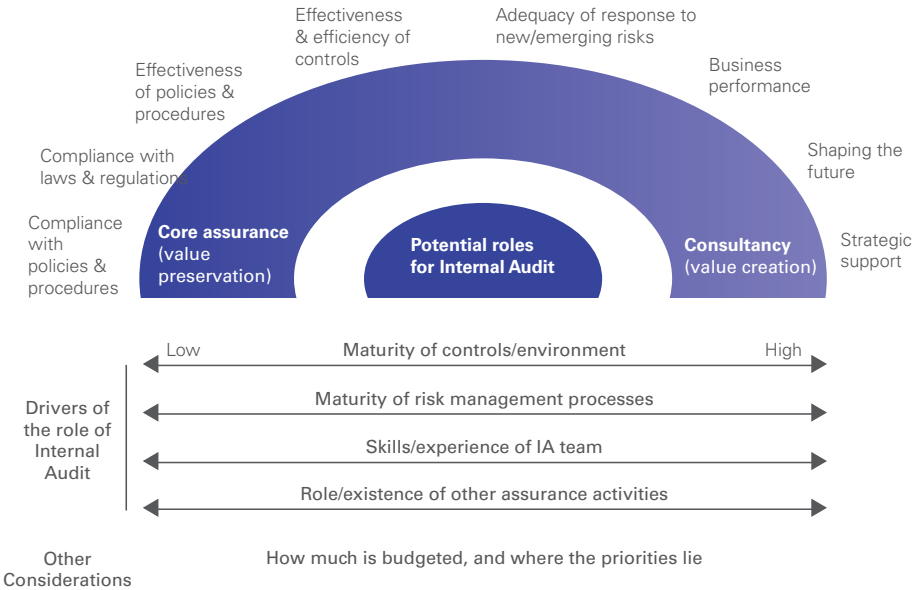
Compliance with policies & procedures

Compliance with laws & regulations

Effectiveness of policies & procedures

Effectiveness & efficiency of controls

Adequacy of response to new/emerging risks

Business performance

Shaping the future

Strategic support

Core assurance (value preservation)

Potential roles for Internal Audit

Consultancy (value creation)

Low — Maturity of controls/environment — High

Drivers of the role of Internal Audit

Maturity of risk management processes

Skills/experience of IA team

Role/existence of other assurance activities

Other Considerations

How much is budgeted, and where the priorities lie